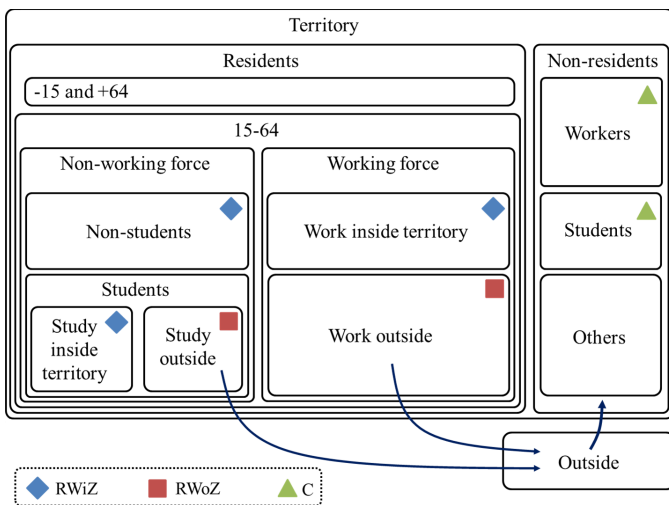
Territory

Residents

-15 and +64

15-64

Non-working force

Non-students

Students

Study inside territory

Study outside

Working force

Work inside territory

Work outside

Non-residents

Workers

Students

Others

Outside

RWiZ RWoZ C